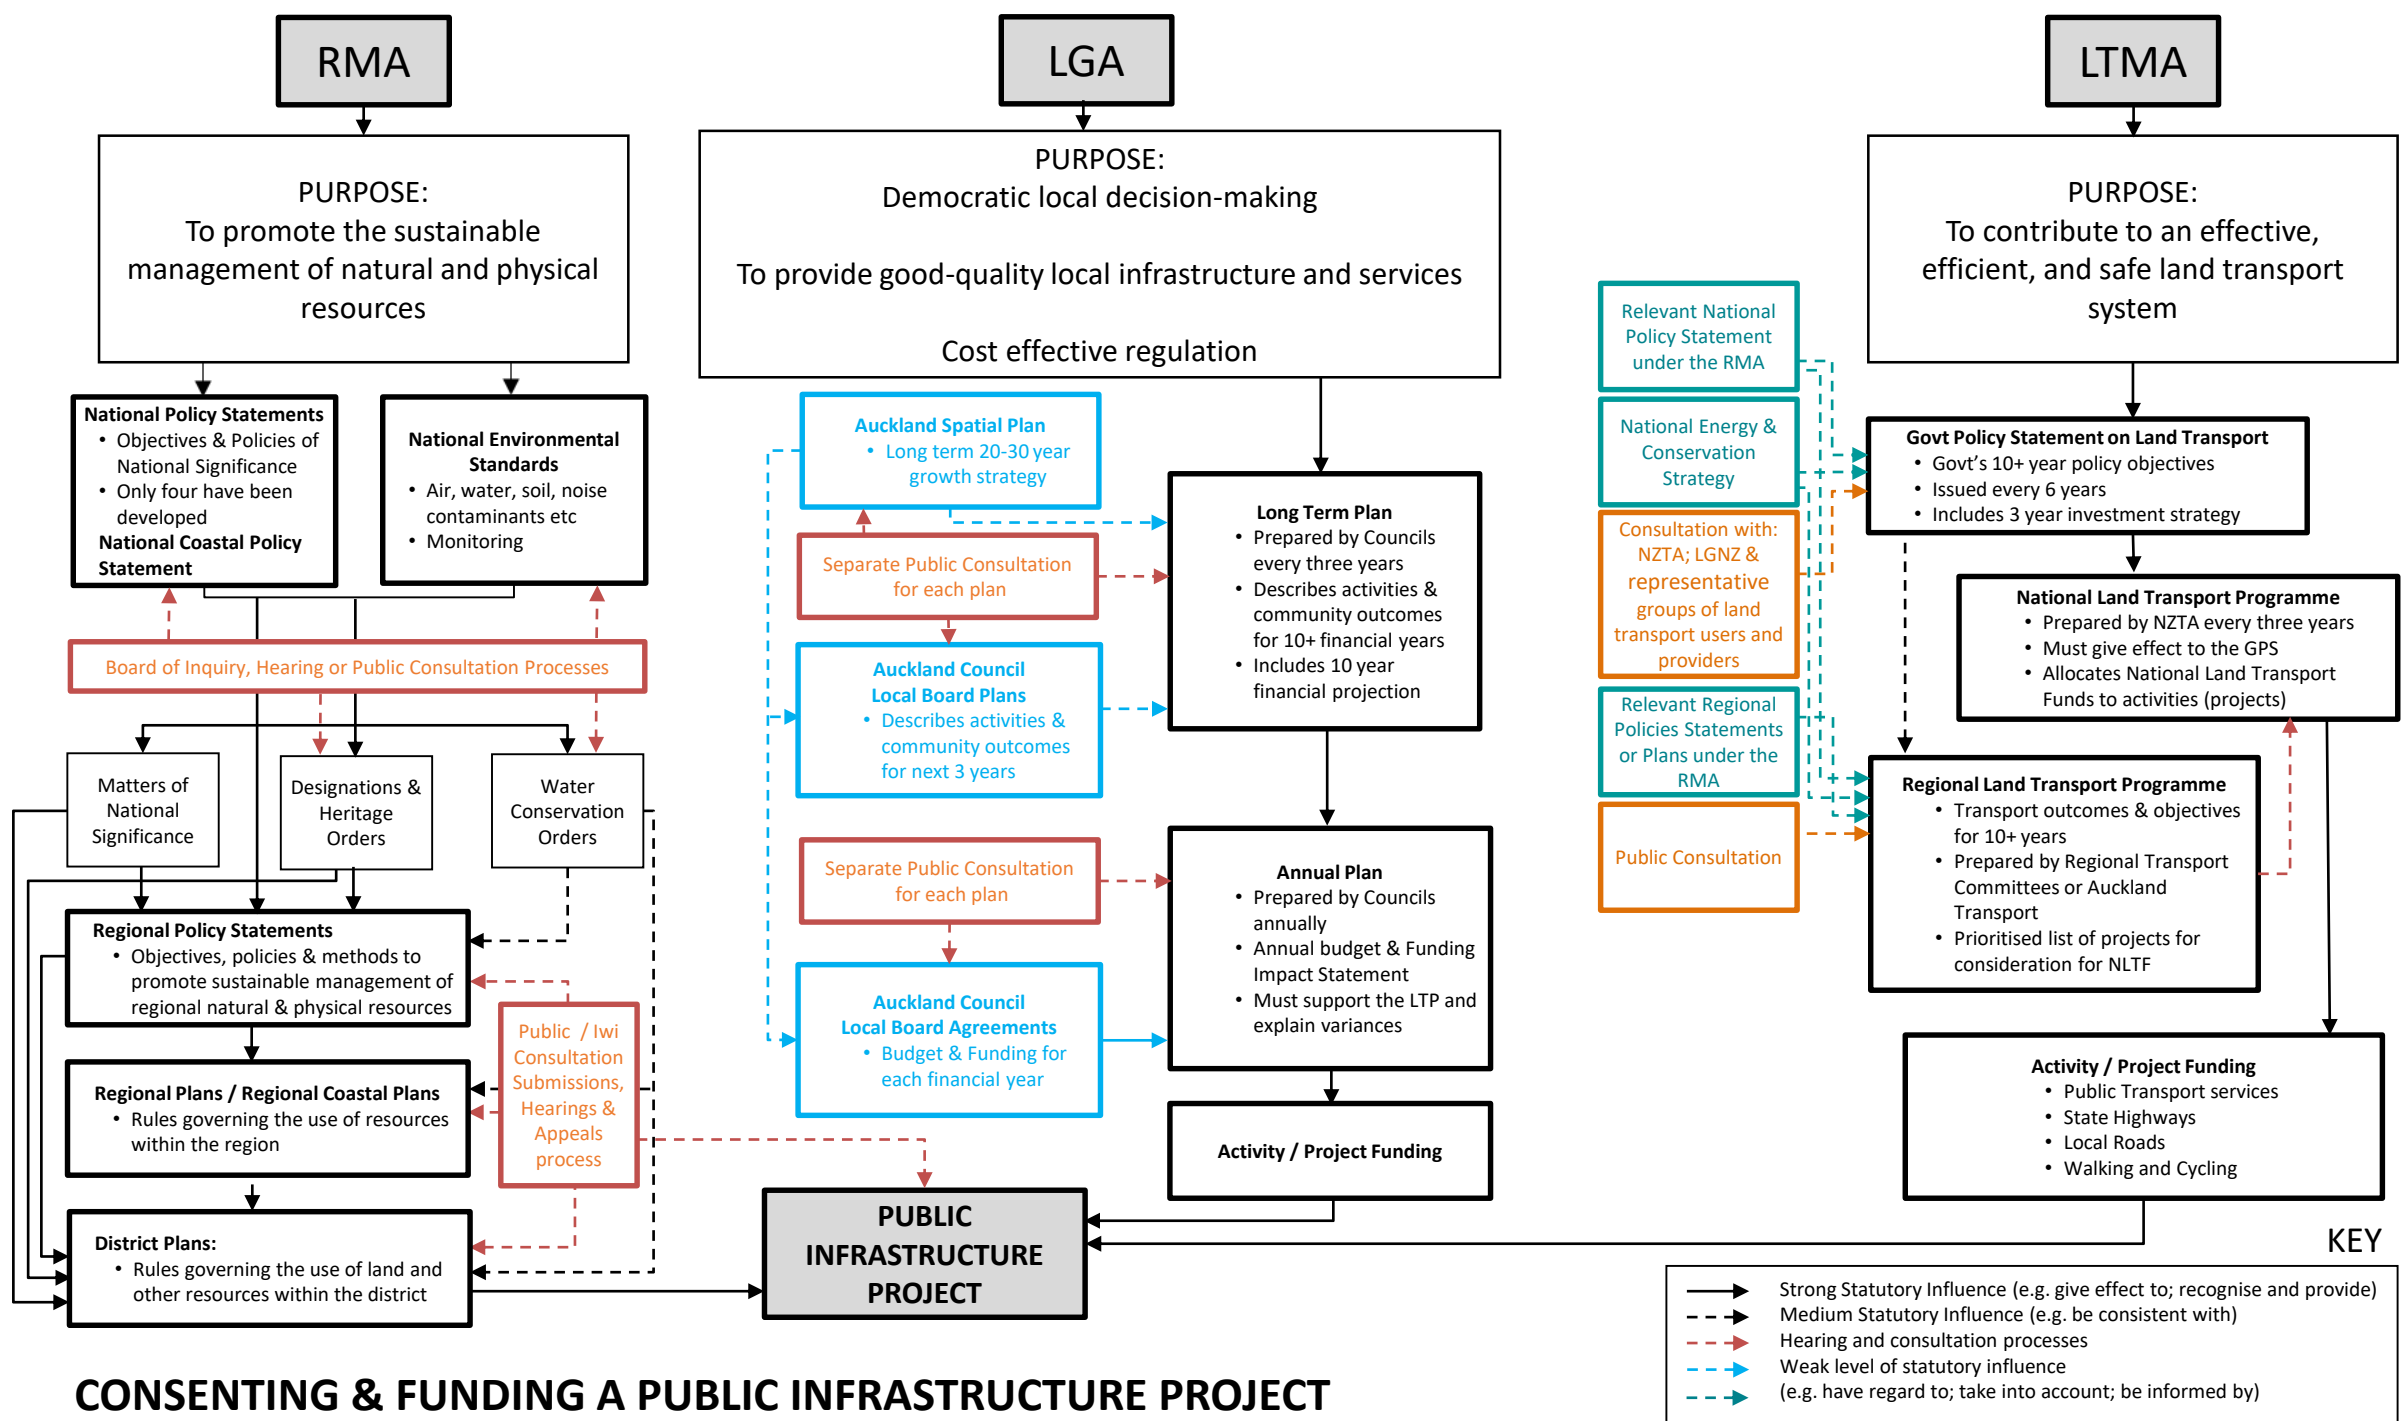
RMA

PURPOSE:
To promote the sustainable management of natural and physical resources

National Policy Statements
- Objectives & Policies of National Significance
- Only four have been developed
National Coastal Policy Statement

National Environmental Standards
- Air, water, soil, noise contaminants etc
- Monitoring

Board of Inquiry, Hearing or Public Consultation Processes

Matters of National Significance

Designations & Heritage Orders

Water Conservation Orders

Regional Policy Statements
- Objectives, policies & methods to promote sustainable management of regional natural & physical resources

Public / Iwi Consultation Submissions, Hearings & Appeals process

Regional Plans / Regional Coastal Plans
- Rules governing the use of resources within the region

District Plans:
- Rules governing the use of land and other resources within the district

LGA

PURPOSE:
Democratic local decision-making

To provide good-quality local infrastructure and services

Cost effective regulation

Auckland Spatial Plan
- Long term 20-30 year growth strategy

Separate Public Consultation for each plan

Auckland Council Local Board Plans
- Describes activities & community outcomes for next 3 years

Separate Public Consultation for each plan

Auckland Council Local Board Agreements
- Budget & Funding for each financial year

Long Term Plan
- Prepared by Councils every three years
- Describes activities & community outcomes for 10+ financial years
- Includes 10 year financial projection

Annual Plan
- Prepared by Councils annually
- Annual budget & Funding Impact Statement
- Must support the LTP and explain variances

Activity / Project Funding

PUBLIC INFRASTRUCTURE PROJECT

LTMA

PURPOSE:
To contribute to an effective, efficient, and safe land transport system

Relevant National Policy Statement under the RMA

National Energy & Conservation Strategy

Consultation with: NZTA; LGNZ & representative groups of land transport users and providers

Relevant Regional Policies Statements or Plans under the RMA

Public Consultation

Govt Policy Statement on Land Transport
- Govt's 10+ year policy objectives
- Issued every 6 years
- Includes 3 year investment strategy

National Land Transport Programme
- Prepared by NZTA every three years
- Must give effect to the GPS
- Allocates National Land Transport Funds to activities (projects)

Regional Land Transport Programme
- Transport outcomes & objectives for 10+ years
- Prepared by Regional Transport Committees or Auckland Transport
- Prioritised list of projects for consideration for NLTF

Activity / Project Funding
- Public Transport services
- State Highways
- Local Roads
- Walking and Cycling

KEY
Strong Statutory Influence (e.g. give effect to; recognise and provide)
Medium Statutory Influence (e.g. be consistent with)
Hearing and consultation processes
Weak level of statutory influence
(e.g. have regard to; take into account; be informed by)

CONSENTING & FUNDING A PUBLIC INFRASTRUCTURE PROJECT